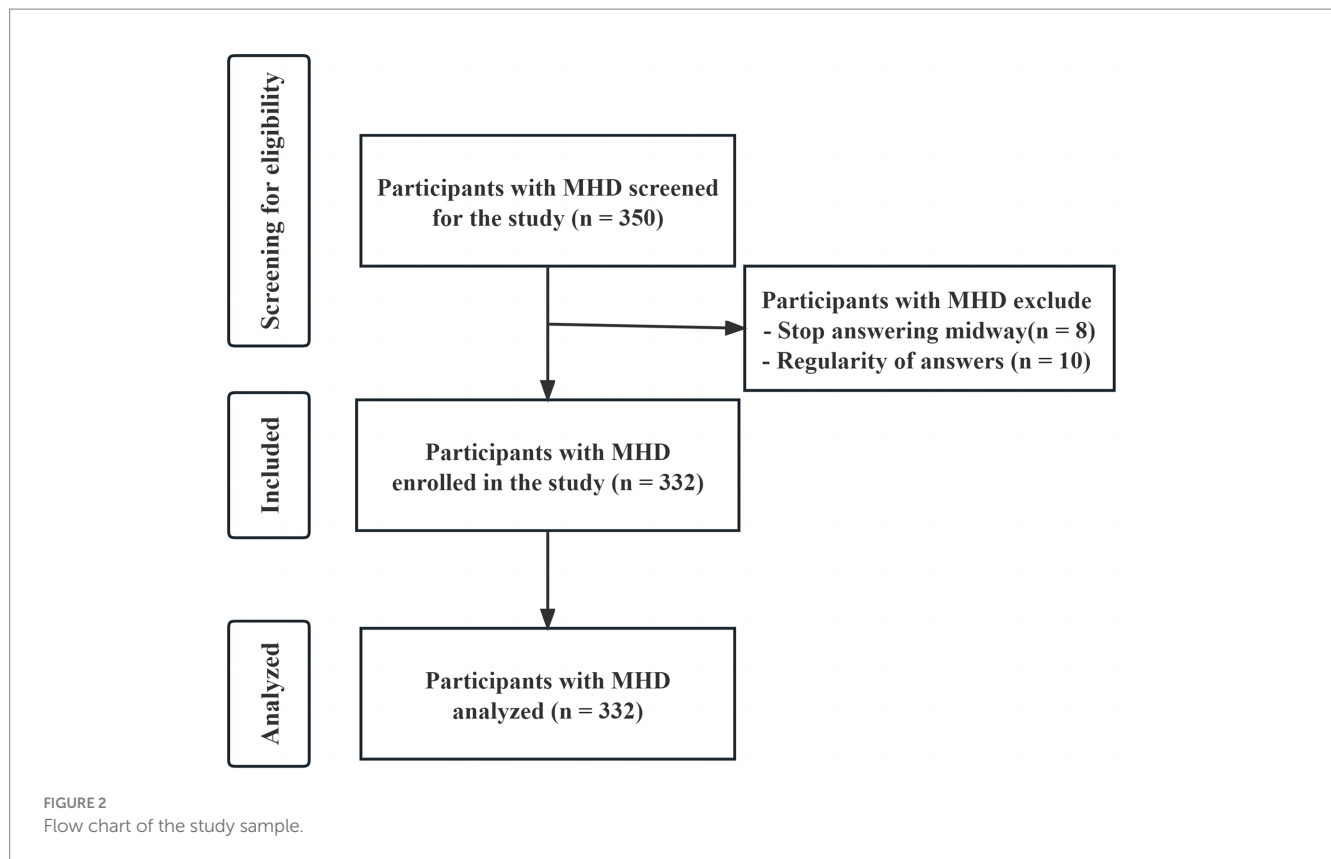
Screening for eligibility

Participants with MHD screened for the study (n = 350)

Participants with MHD exclude
- Stop answering midway(n = 8)
- Regularity of answers (n = 10)

Included

Participants with MHD enrolled in the study (n = 332)

Analyzed

Participants with MHD analyzed (n = 332)

FIGURE 2
Flow chart of the study sample.